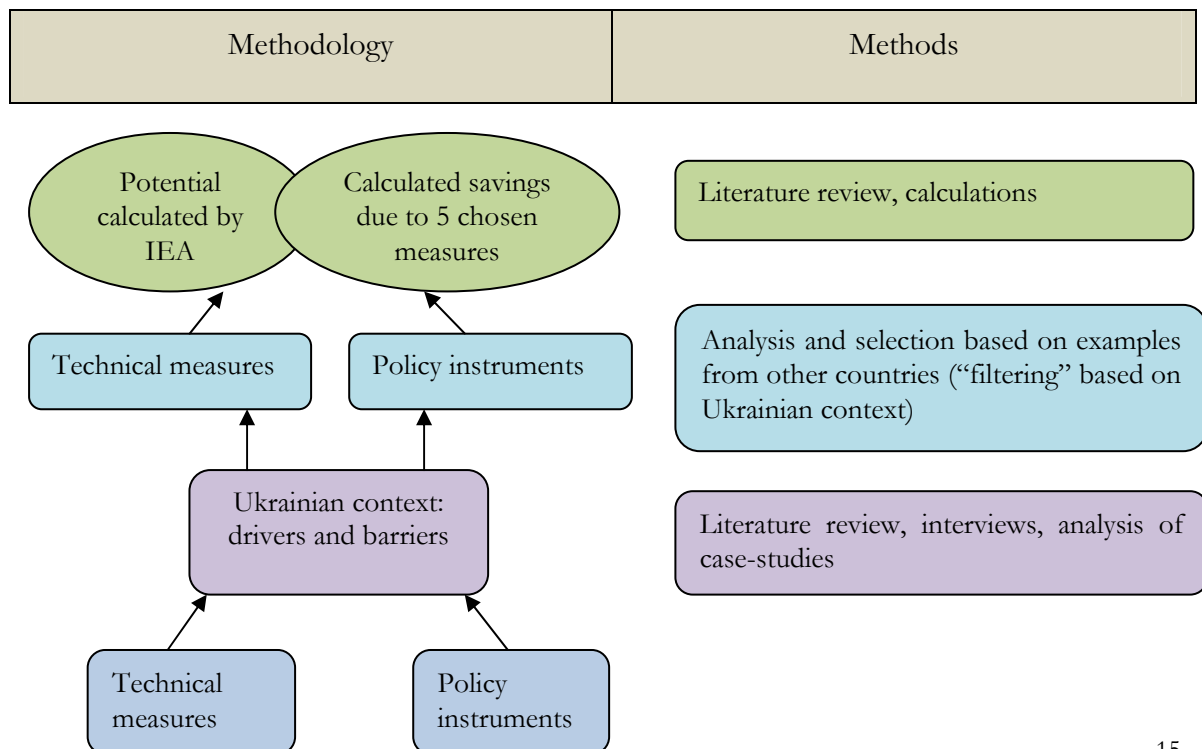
Methodology

Methods

Potential calculated by IEA

Calculated savings due to 5 chosen measures

Literature review, calculations

Technical measures

Policy instruments

Analysis and selection based on examples from other countries ("filtering" based on Ukrainian context)

Ukrainian context: drivers and barriers

Literature review, interviews, analysis of case-studies

Technical measures

Policy instruments

15